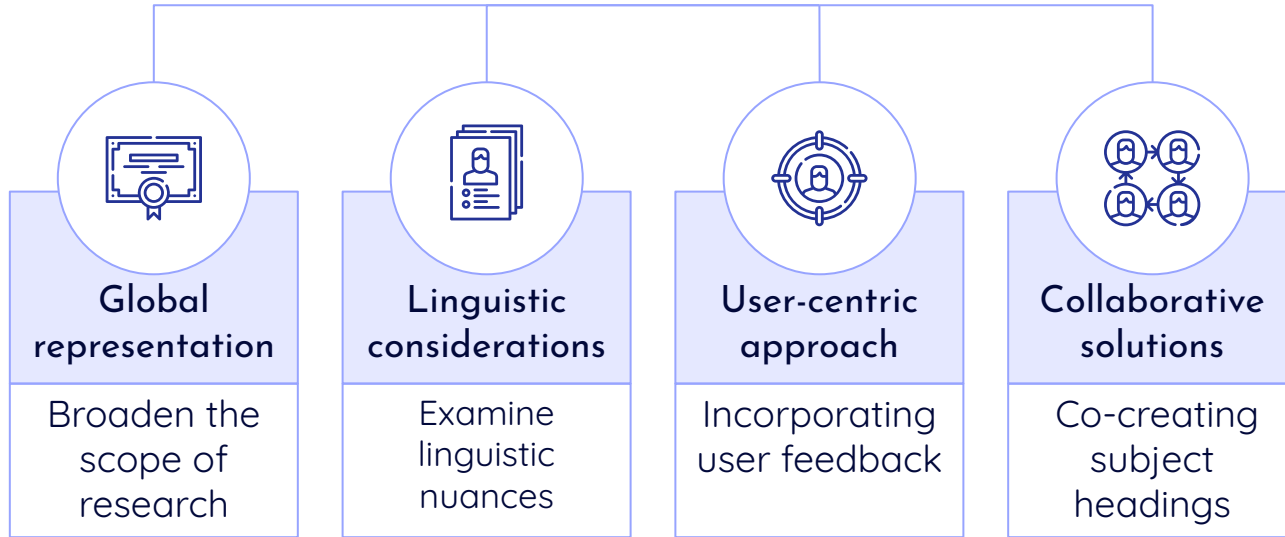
Global representation

Broaden the scope of research

Linguistic considerations

Examine linguistic nuances

User-centric approach

Incorporating user feedback

Collaborative solutions

Co-creating subject headings